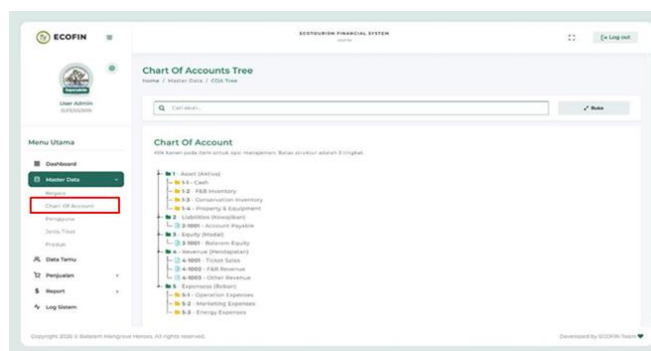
ECOFIN

ECOTOURISM FINANCIAL SYSTEM

Log out

User Admin

Menu Utama

Dashboard

Master Data

Wilayah

Chart Of Account

Pengguna

Jenis Tiket

Produk

Data Tamu

Penjualan

Report

Log Sistem

Chart Of Accounts Tree

Home / Master Data / COA Tree

Cari akun...

Buka

Chart Of Account

Klik kanan pada item untuk opsi manajemen. Batas struktur adalah 3 tingkat.

1 - Asset (Aktiva)
1-1 - Cash
1-2 - F&B Inventory
1-3 - Conservation Inventory
1-4 - Property & Equipment
2 - Liabilities (Kewajiban)
2-1001 - Account Payable
3 - Equity (Modal)
3-1001 - Balance Equity
4 - Revenue (Pendapatan)
4-1001 - Ticket Sales
4-1002 - F&B Revenue
4-1003 - Other Revenue
5 - Expenses (Beban)
5-1 - Operation Expenses
5-2 - Marketing Expenses
5-3 - Energy Expenses

Copyright 2026 © Bakrem Mangrove Heroes. All rights reserved.

Developed by ECOFIN Team ♥